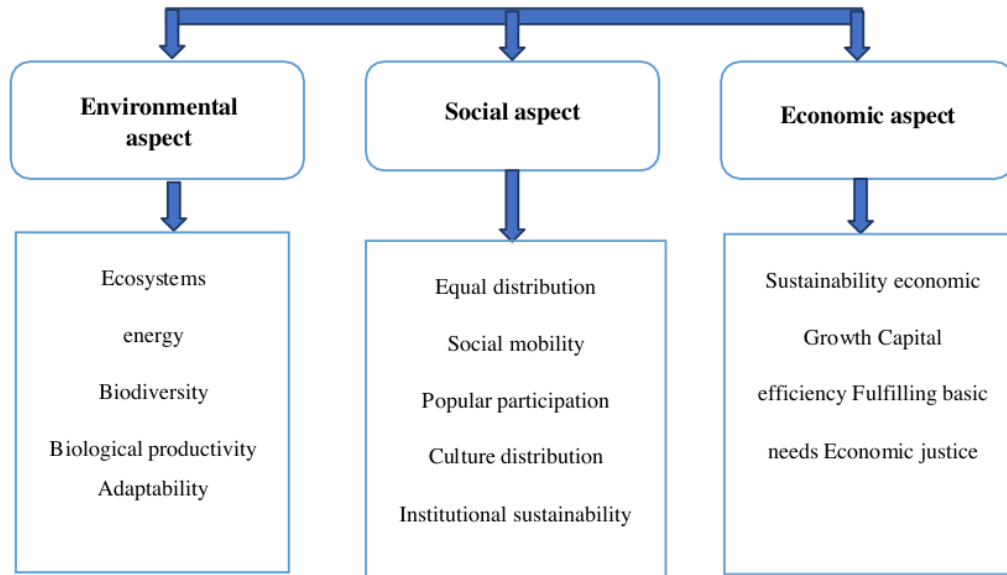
Environmental aspect

Ecosystems

energy

Biodiversity

Biological productivity

Adaptability

Social aspect

Equal distribution

Social mobility

Popular participation

Culture distribution

Institutional sustainability

Economic aspect

Sustainability economic

Growth Capital

efficiency Fulfilling basic

needs Economic justice